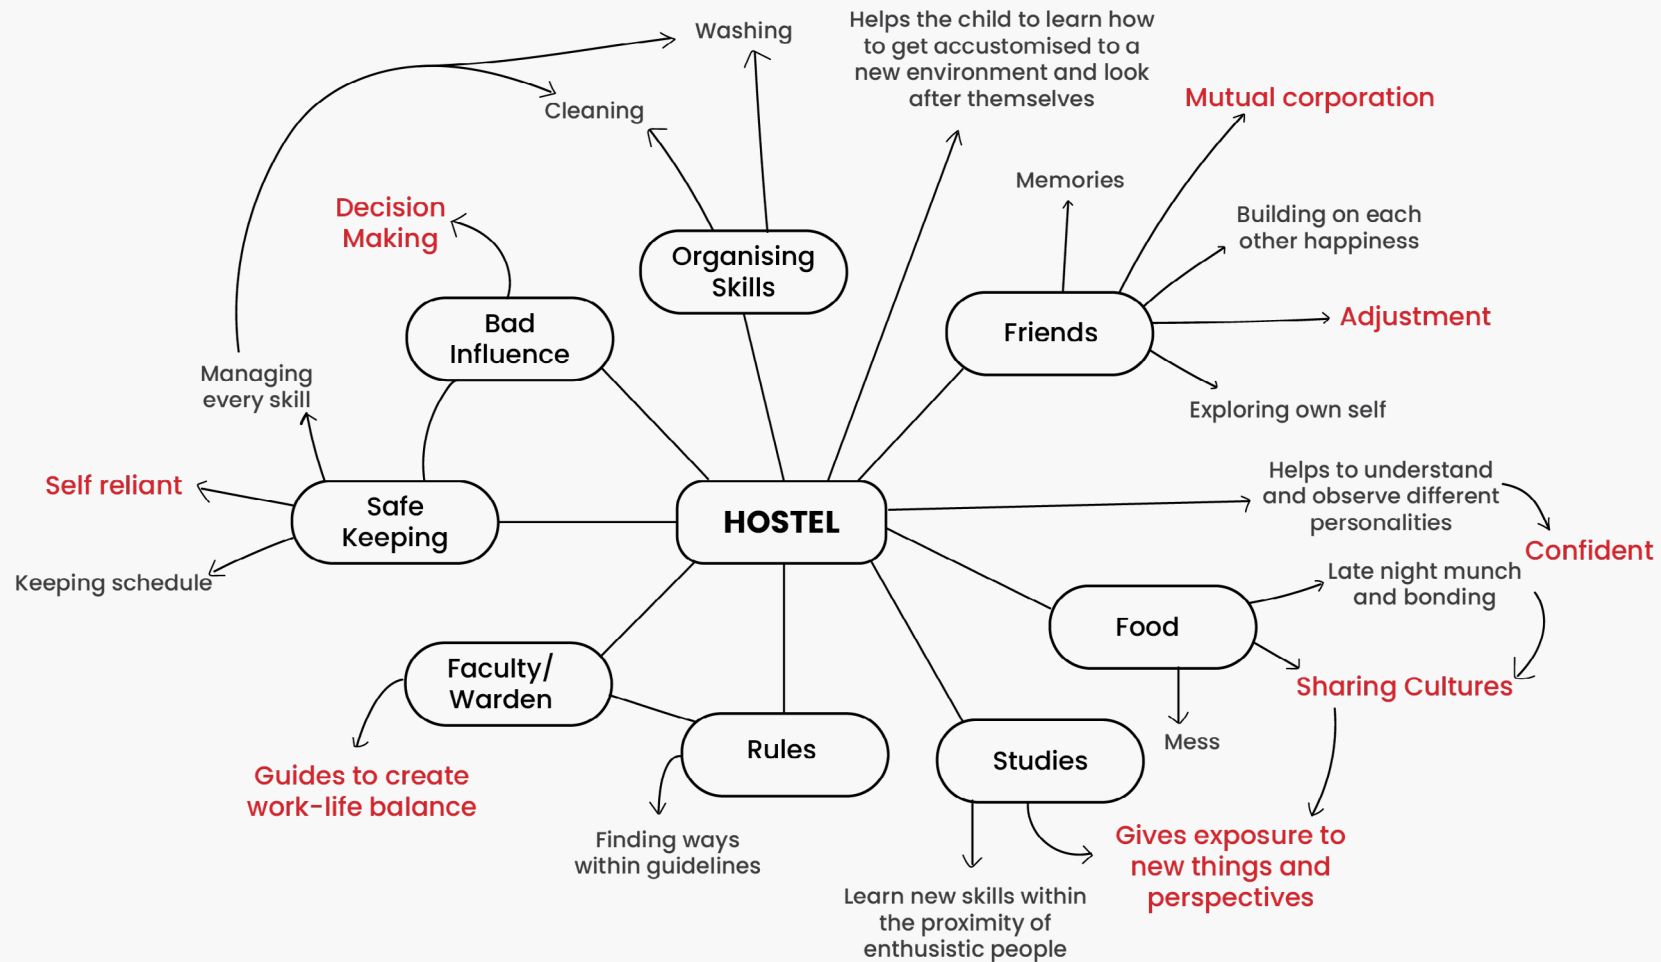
HOSTEL

Organising Skills

Washing

Cleaning

Helps the child to learn how to get accustomised to a new environment and look after themselves

Mutual corporation

Memories

Building on each other happiness

Friends

Adjustment

Exploring own self

Decision Making

Bad Influence

Managing every skill

Self reliant

Safe Keeping

Keeping schedule

Helps to understand and observe different personalities

Confident

Late night munch and bonding

Food

Sharing Cultures

Mess

Faculty/ Warden

Guides to create work-life balance

Rules

Finding ways within guidelines

Studies

Learn new skills within the proximity of enthusistic people

Gives exposure to new things and perspectives